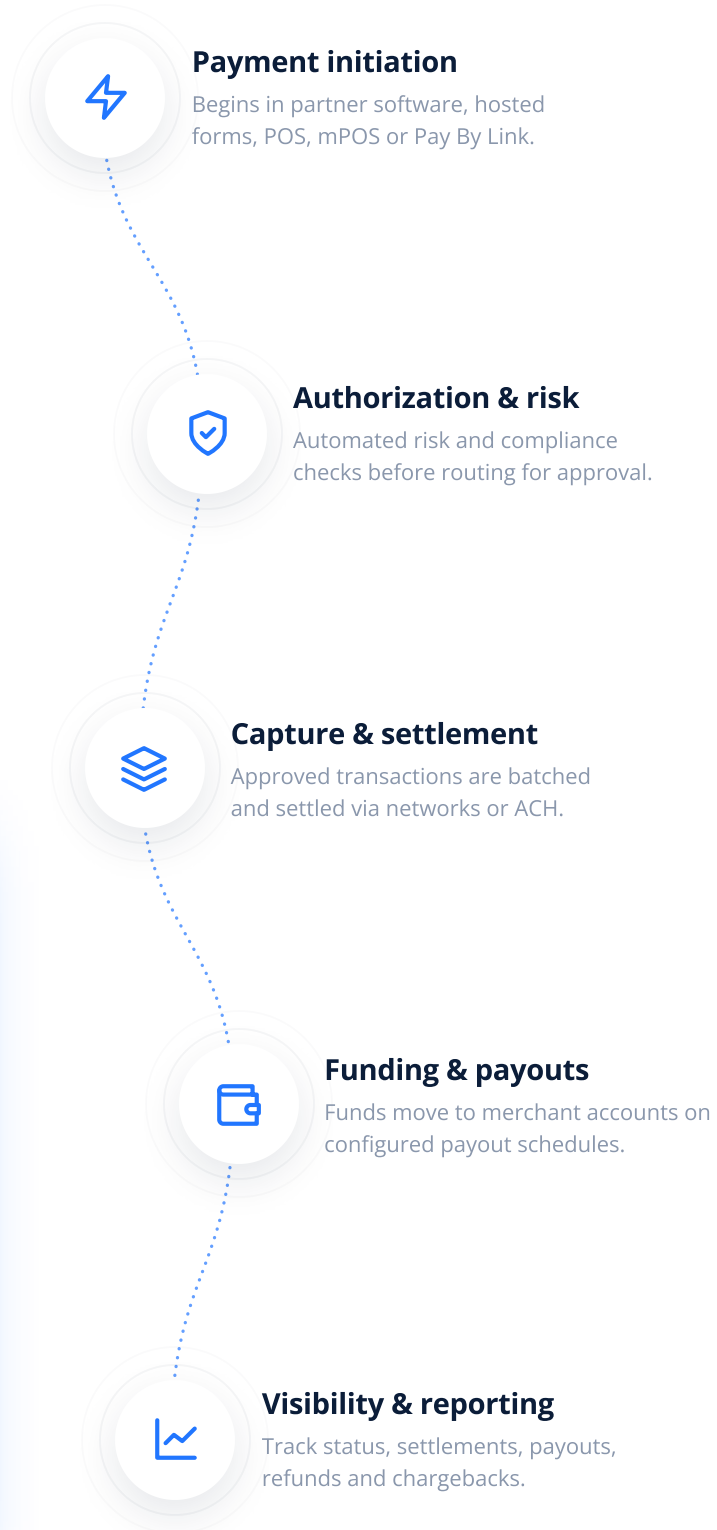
Payment initiation
Begins in partner software, hosted forms, POS, mPOS or Pay By Link.

Authorization & risk
Automated risk and compliance checks before routing for approval.

Capture & settlement
Approved transactions are batched and settled via networks or ACH.

Funding & payouts
Funds move to merchant accounts on configured payout schedules.

Visibility & reporting
Track status, settlements, payouts, refunds and chargebacks.